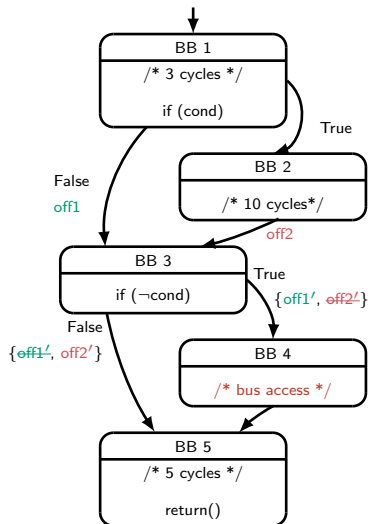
BB 1
/* 3 cycles */
if (cond)

True

BB 2
/* 10 cycles*/

False
off1

off2

BB 3
if ($\neg$cond)

True
{off1$'$, ~~off2$'$~~}

False
{~~off1$'$~~, off2$'$}

BB 4
/* bus access */

BB 5
/* 5 cycles */
return()